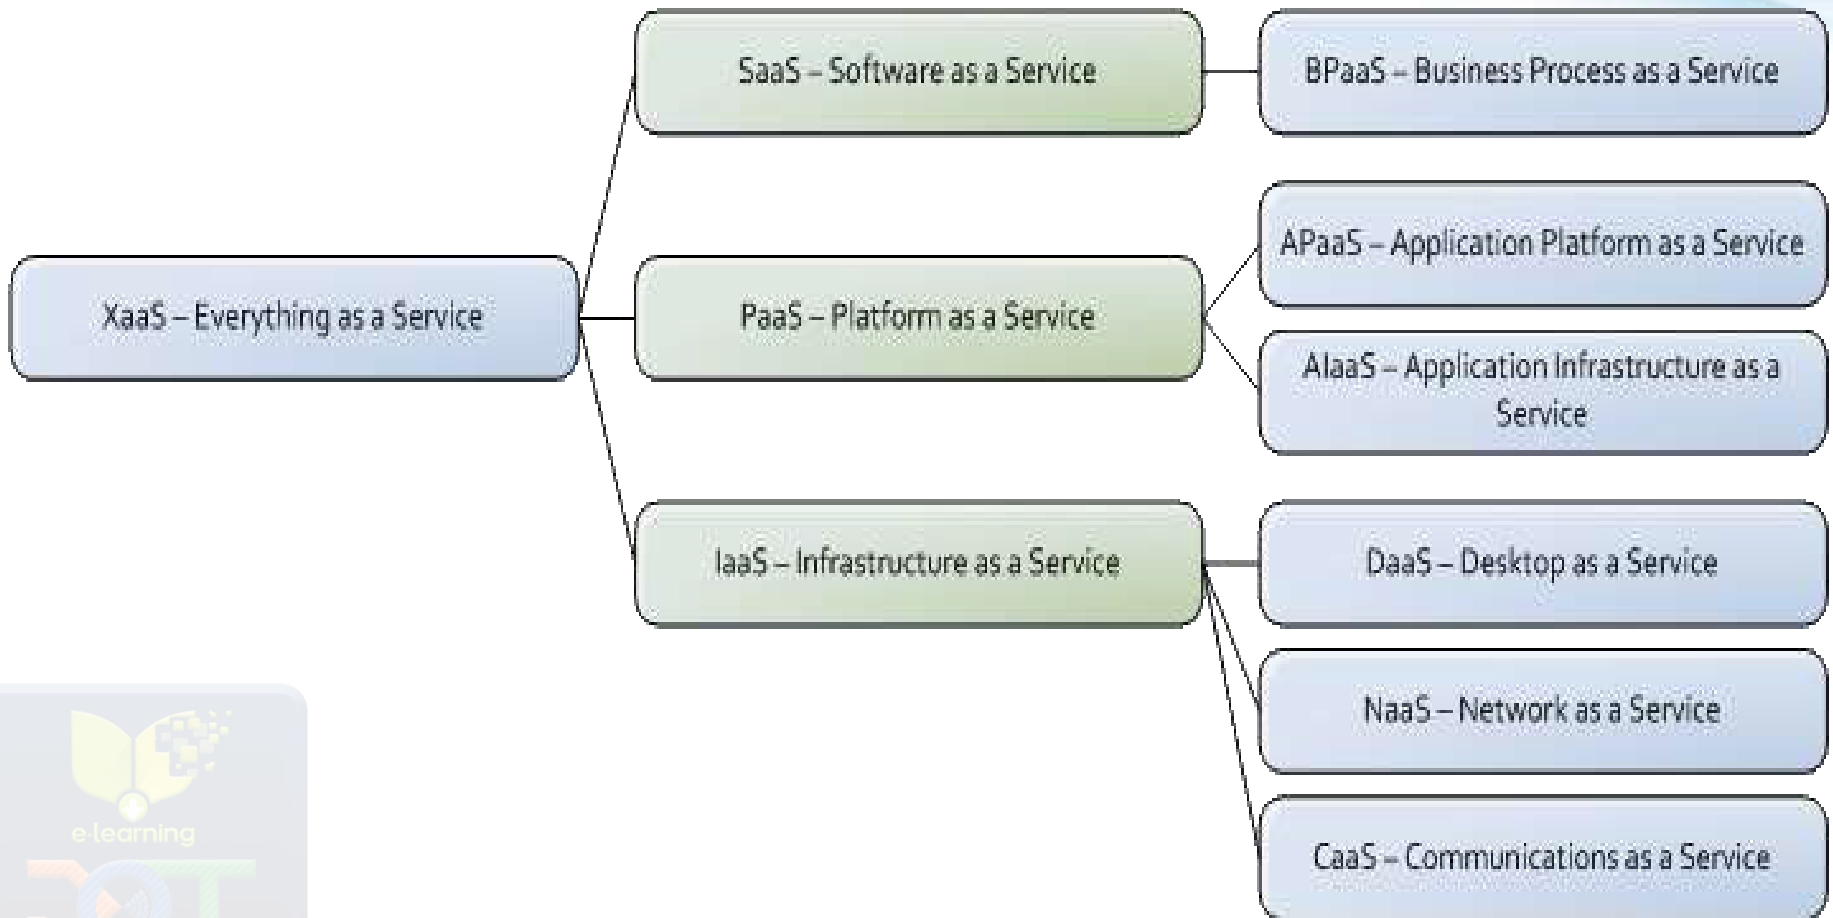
XaaS – Everything as a Service

SaaS – Software as a Service

BPaaS – Business Process as a Service

PaaS – Platform as a Service

APaaS – Application Platform as a Service

AIaaS – Application Infrastructure as a Service

IaaS – Infrastructure as a Service

DaaS – Desktop as a Service

NaaS – Network as a Service

CaaS – Communications as a Service

e-learning